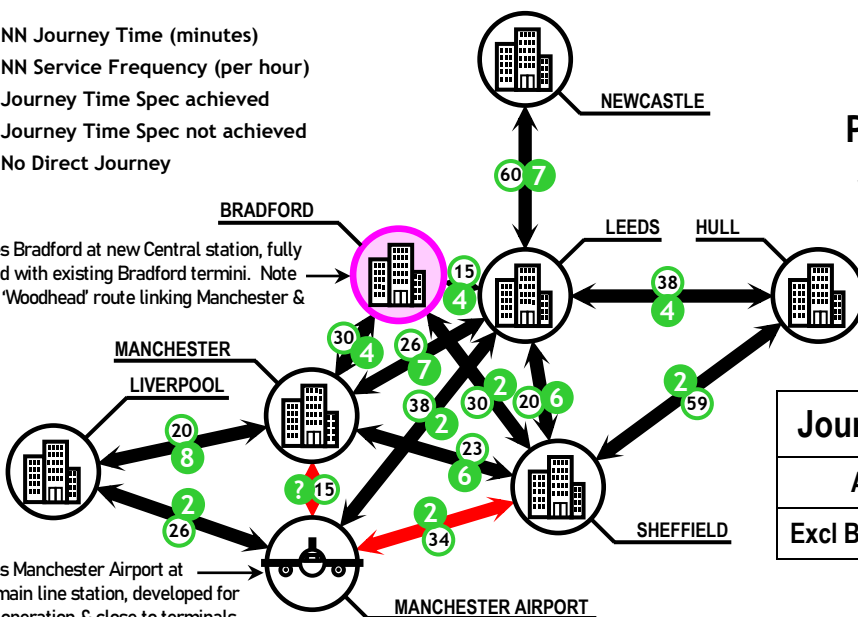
NN Journey Time (minutes)
NN Service Frequency (per hour)
Journey Time Spec achieved
Journey Time Spec not achieved
No Direct Journey

NEWCASTLE

P

60 7

BRADFORD

LEEDS

HULL

s Bradford at new Central station, fully d with existing Bradford termini. Note 'Woodhead' route linking Manchester &

15
4

38
4

30
4

26
7

MANCHESTER

LIVERPOOL

2
30

20
6

2
59

38
2

20
8

23
6

Jour

A

Excl B

? 15

2
26

2
34

SHEFFIELD

s Manchester Airport at main line station, developed for operation & close to terminals

MANCHESTER AIRPORT